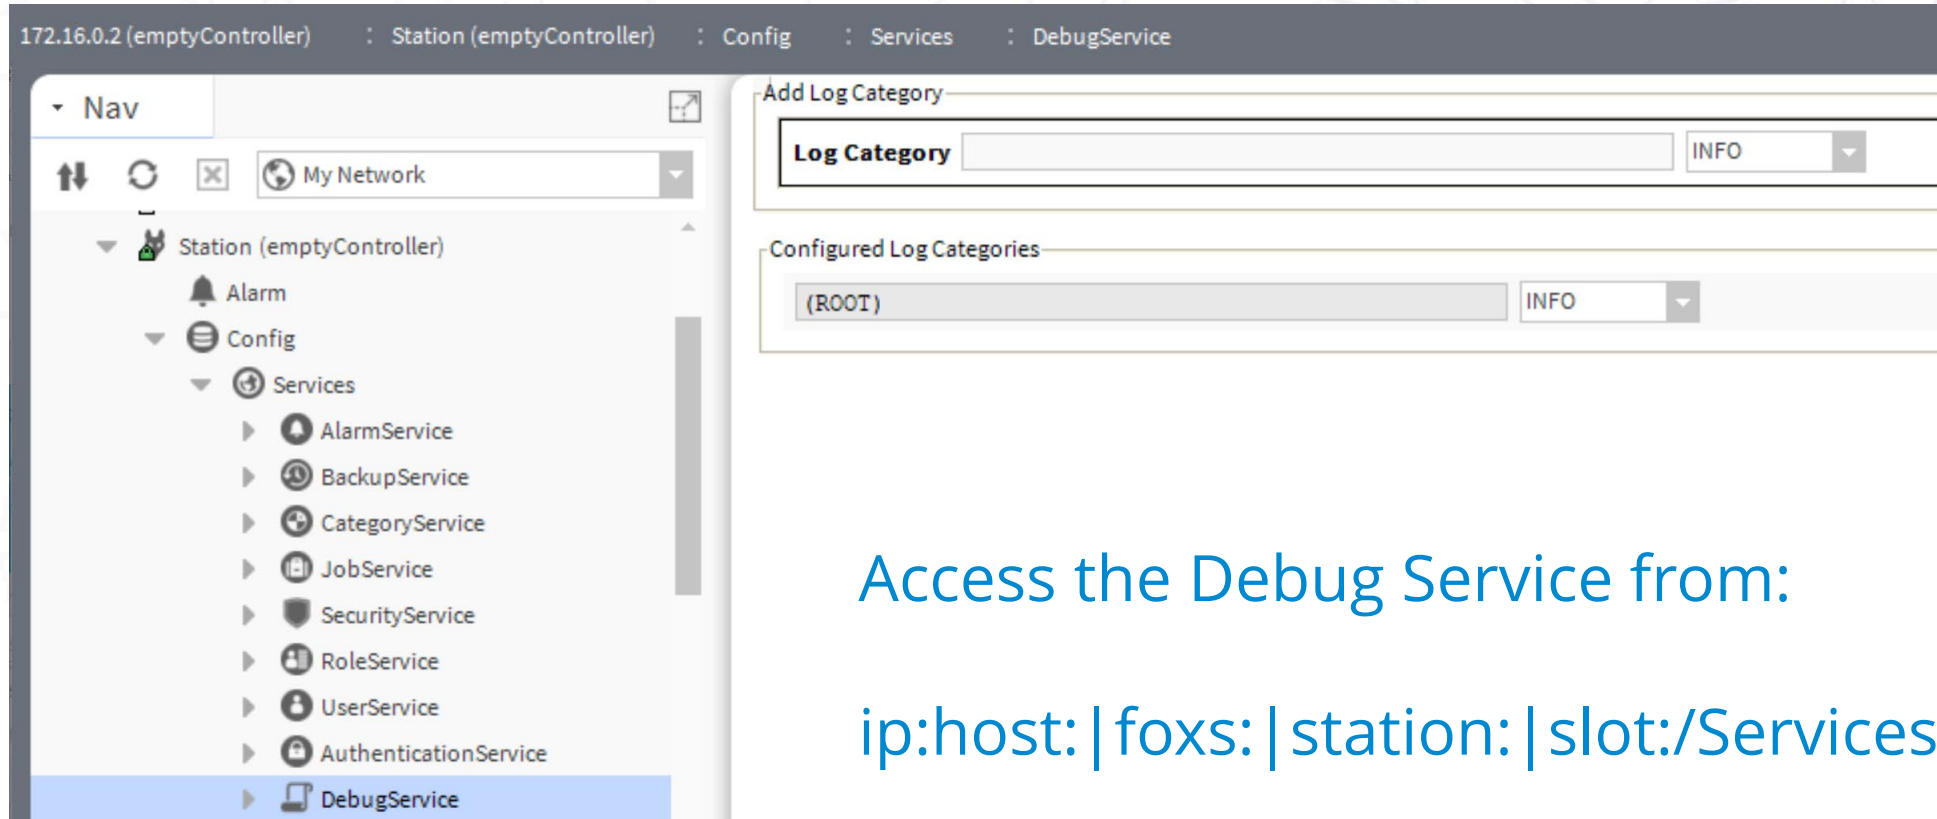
172.16.0.2 (emptyController) : Station (emptyController) : Config : Services : DebugService

Nav

My Network

Station (emptyController)
Alarm
Config
Services
AlarmService
BackupService
CategoryService
JobService
SecurityService
RoleService
UserService
AuthenticationService
DebugService

Add Log Category
Log Category
INFO

Configured Log Categories
(ROOT)
INFO

Access the Debug Service from:

ip:host:|foxs:|station:|slot:/Services